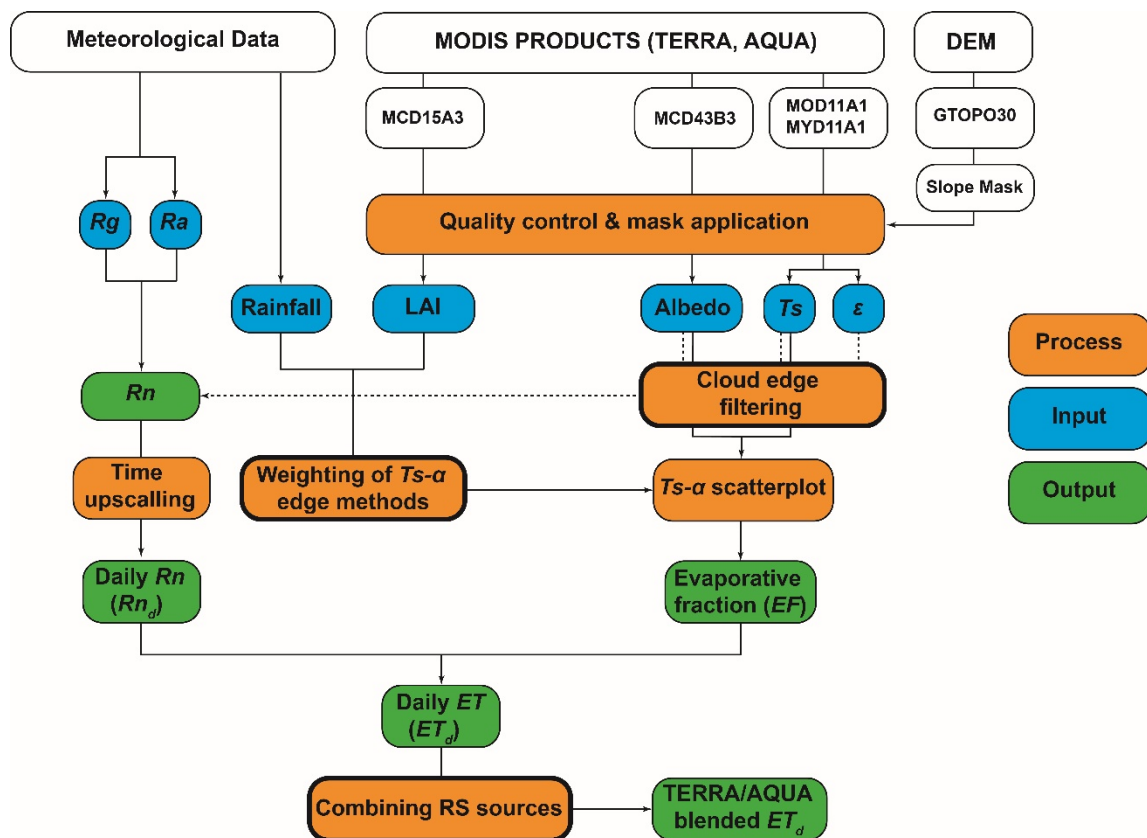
Meteorological Data

MODIS PRODUCTS (TERRA, AQUA)

DEM

MCD15A3

MCD43B3

MOD11A1
MYD11A1

GTOPO30

Slope Mask

Rg

Ra

Quality control & mask application

Rainfall

LAI

Albedo

Ts

ε

Process

Input

Output

Rn

Cloud edge filtering

Time upscalling

Weighting of Ts-α edge methods

Ts-α scatterplot

Daily Rn ($Rn_d$)

Evaporative fraction (EF)

Daily ET ($ET_d$)

Combining RS sources

TERRA/AQUA blended $ET_d$